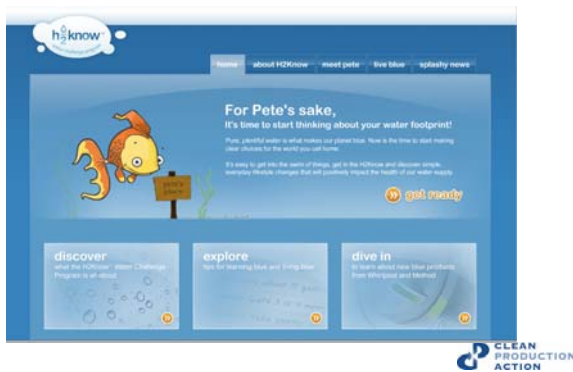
h2know

home | about H2Know | meet pete | live blue | splashy news

For Pete's sake,
It's time to start thinking about your water footprint!

Pure, plentiful water is what makes our planet blue. Now is the time to start making clean choices for the world you call home.

It's easy to get into the swim of things, get in the H2Know and discover simple, everyday lifestyle changes that will positively impact the health of our water supply.

pete's place

get ready

discover
what the H2Know™ Water Challenge Program is all about

explore
tips for thinking blue and living blue

dive in
to learn about new blue products from Whirlpool and Method

CLEAN PRODUCTION ACTION